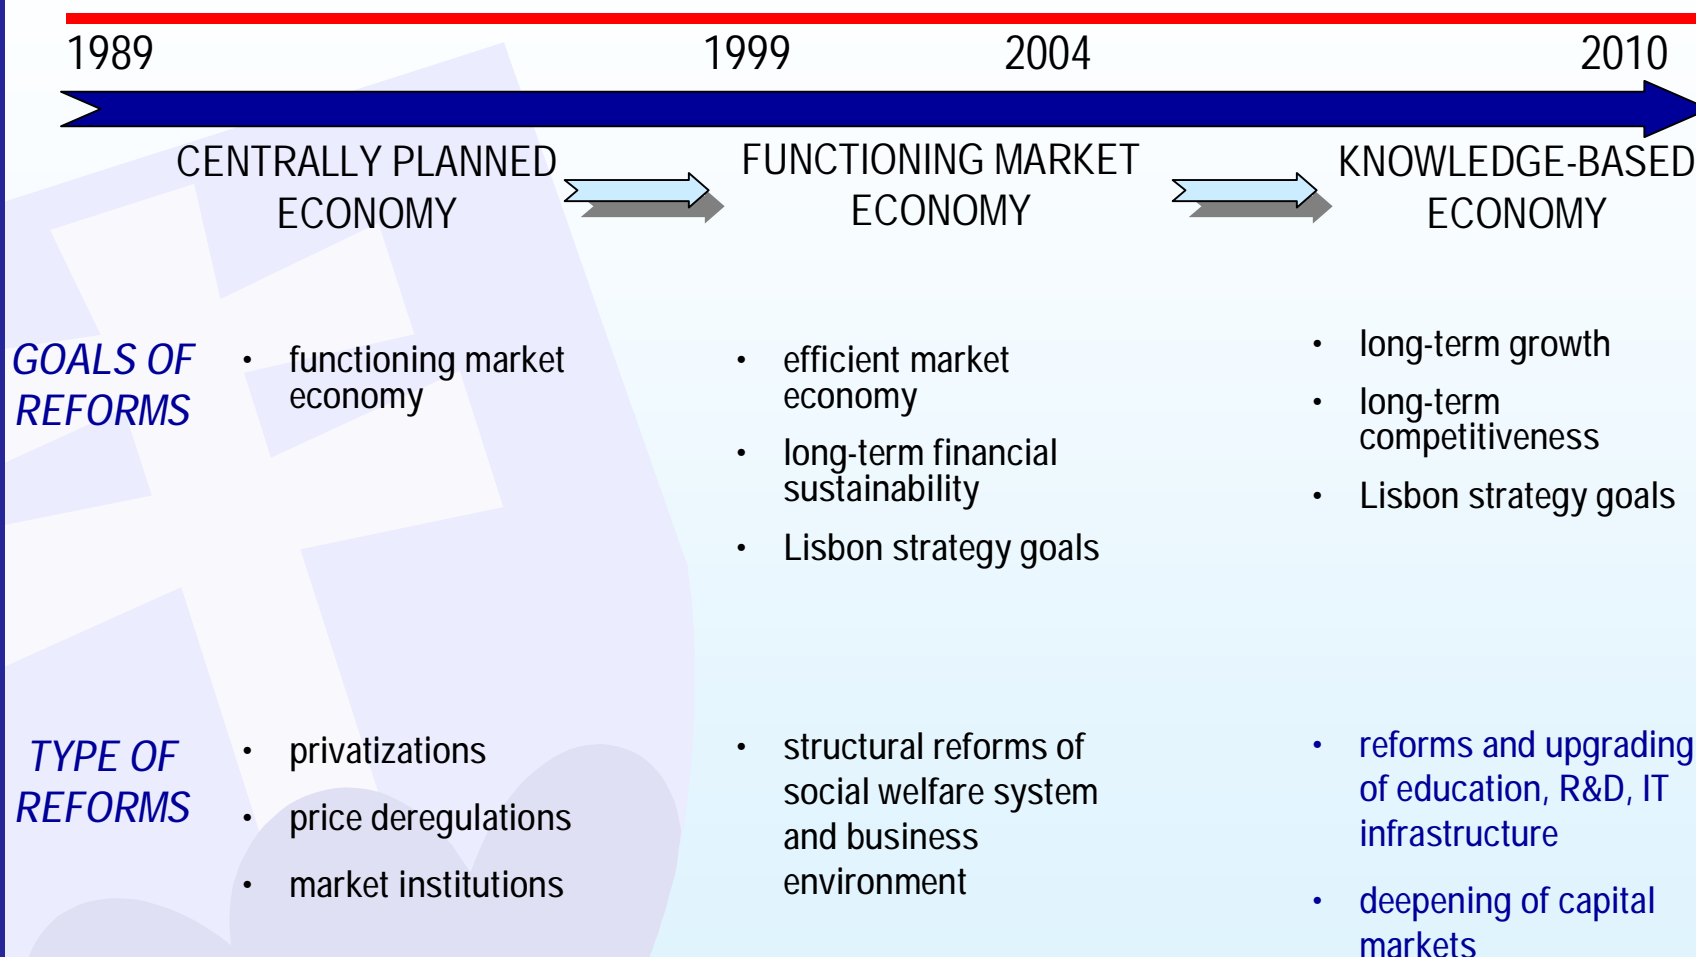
1989 1999 2004 2010

CENTRALLY PLANNED ECONOMY

FUNCTIONING MARKET ECONOMY

KNOWLEDGE-BASED ECONOMY

GOALS OF REFORMS

- functioning market economy

- efficient market economy
- long-term financial sustainability
- Lisbon strategy goals

- long-term growth
- long-term competitiveness
- Lisbon strategy goals

TYPE OF REFORMS

- privatizations
- price deregulations
- market institutions

- structural reforms of social welfare system and business environment

- reforms and upgrading of education, R&D, IT infrastructure
- deepening of capital markets